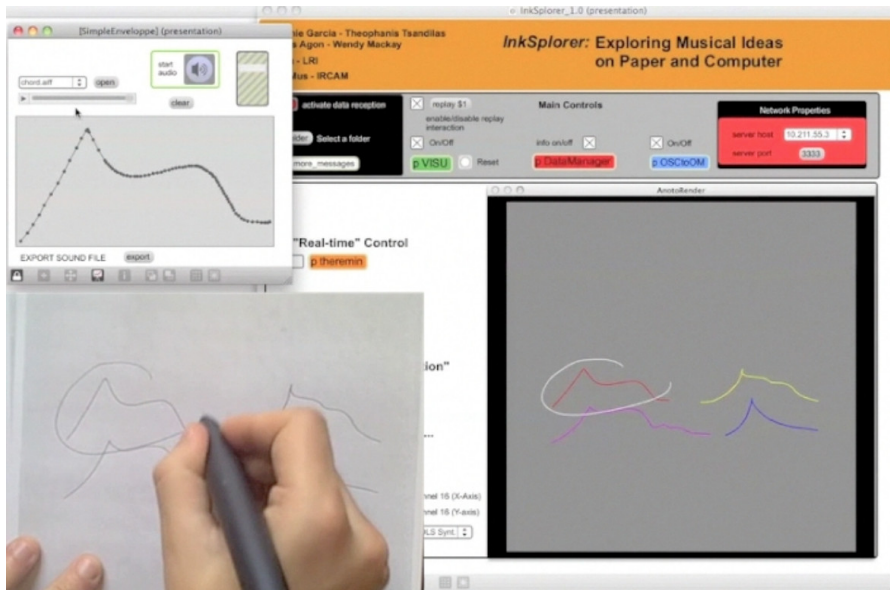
InkSplorer_1.0 (presentation)

[SimpleEnveloppe] (presentation)

start audio

chord.aiff

open

clear

EXPORT SOUND FILE

export

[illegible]e Garcia - Theophanis Tsandilas

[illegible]s Agon - Wendy Mackay

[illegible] - LRI

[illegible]Mus - IRCAM

InkSplorer: Exploring Musical Ideas on Paper and Computer

activate data reception

replay $1

enable/disable replay interaction

Main Controls

Network Properties

server host 10.211.55.3

server port 3333

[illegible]lder Select a folder

On/Off

info on/off

On/Off

more_messages

p VISU

Reset

p DataManager

p OSCtoOM

AnotoRender

"Real-time" Control

p theremin

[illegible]ion"

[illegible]nel 16 (X-Axis)

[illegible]nel 16 (Y-axis)

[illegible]LS Synt